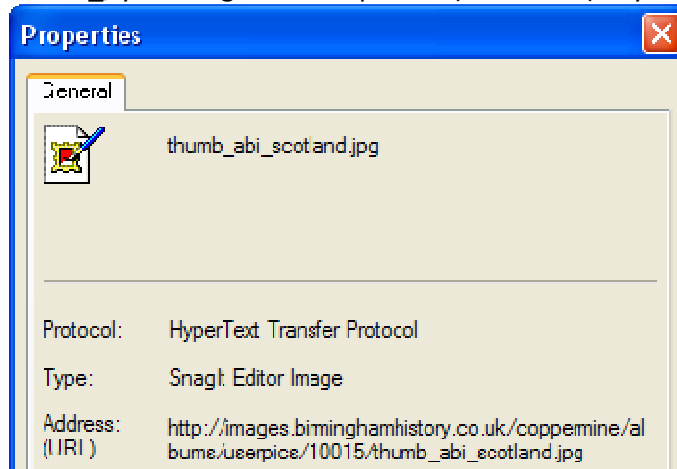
Properties

General

thumb_abi_scotland.jpg

Protocol: HyperText Transfer Protocol

Type: SnagIt Editor Image

Address: (URL) http://images.birminghamhistory.co.uk/coppermine/albums/userpics/10015/thumb_abi_scotland.jpg